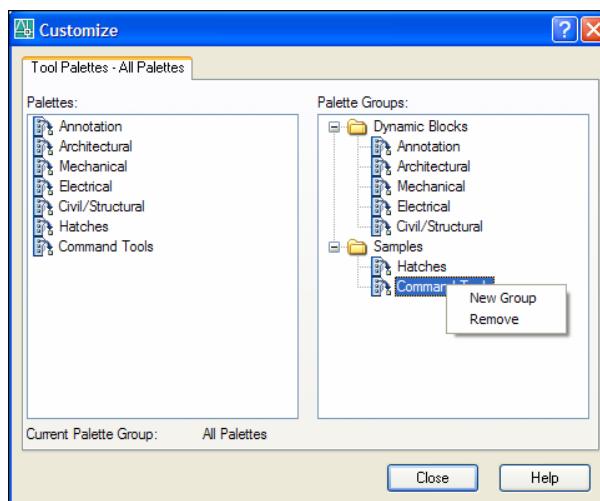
Customize

Tool Palettes - All Palettes

Palettes:
Annotation
Architectural
Mechanical
Electrical
Civil/Structural
Hatches
Command Tools

Palette Groups:
Dynamic Blocks
Annotation
Architectural
Mechanical
Electrical
Civil/Structural
Samples
Hatches
Command T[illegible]

New Group
Remove

Current Palette Group: All Palettes

Close
Help